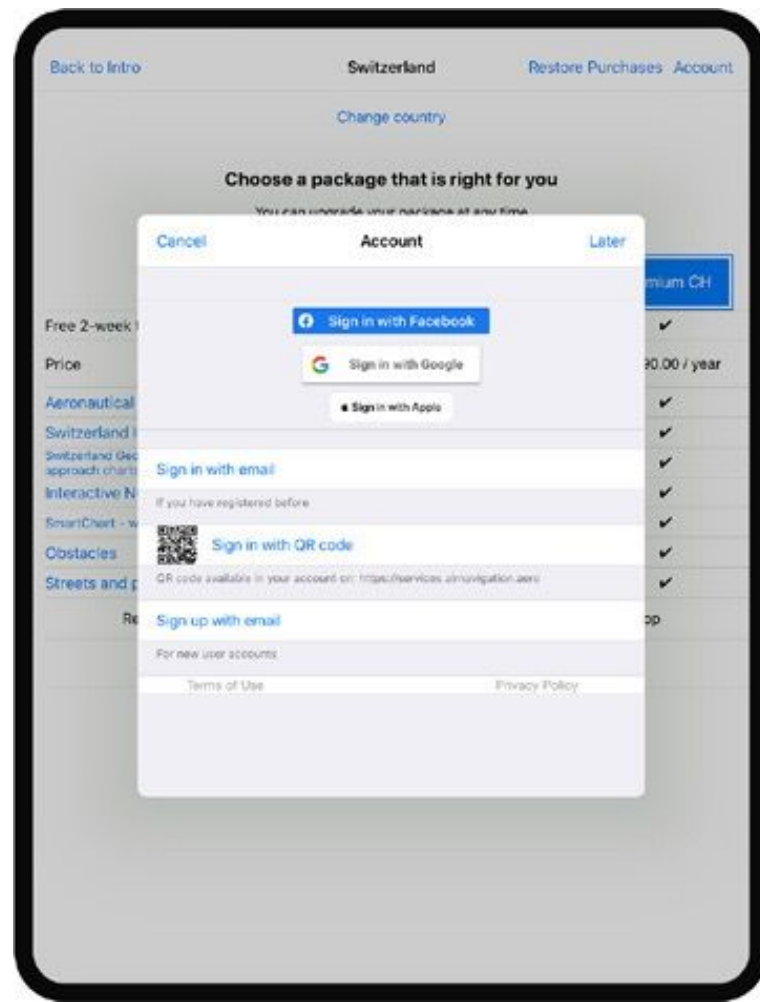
Back to Intro
Switzerland
Restore Purchases Account

Change country

Choose a package that is right for you

You can upgrade your package at any time

mium CH

Free 2-week

Price

90.00 / year

Aeronautical

Switzerland

Switzerland Geo approach charts

Interactive N

SmartChart - w

Obstacles

Streets and p

Re

op

Cancel
Account
Later

Sign in with Facebook

Sign in with Google

Sign in with Apple

Sign in with email

If you have registered before

Sign in with QR code

QR code available in your account on: https://services.airnavigation.aero

Sign up with email

For new user accounts

Terms of Use
Privacy Policy